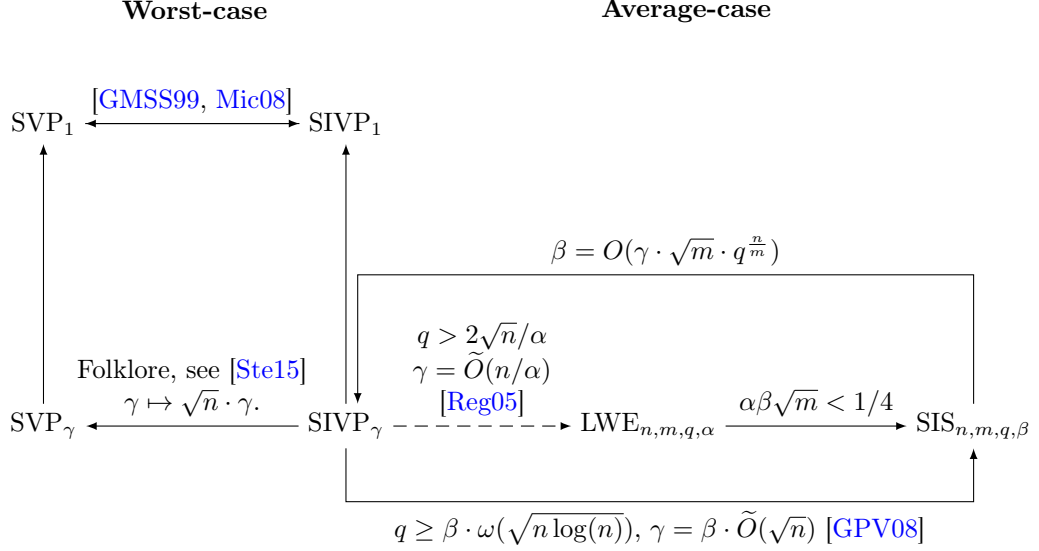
Worst-case

Average-case

[GMSS99, Mic08]

$\mathrm{SVP}_1$

$\mathrm{SIVP}_1$

$\beta = O(\gamma \cdot \sqrt{m} \cdot q^{\frac{n}{m}})$

$q > 2\sqrt{n}/\alpha$
$\gamma = \widetilde{O}(n/\alpha)$
[Reg05]

Folklore, see [Ste15]
$\gamma \mapsto \sqrt{n} \cdot \gamma.$

$\mathrm{SVP}_\gamma$

$\mathrm{SIVP}_\gamma$

$\mathrm{LWE}_{n,m,q,\alpha}$

$\alpha\beta\sqrt{m} < 1/4$

$\mathrm{SIS}_{n,m,q,\beta}$

$q \geq \beta \cdot \omega(\sqrt{n \log(n)})$, $\gamma = \beta \cdot \widetilde{O}(\sqrt{n})$ [GPV08]